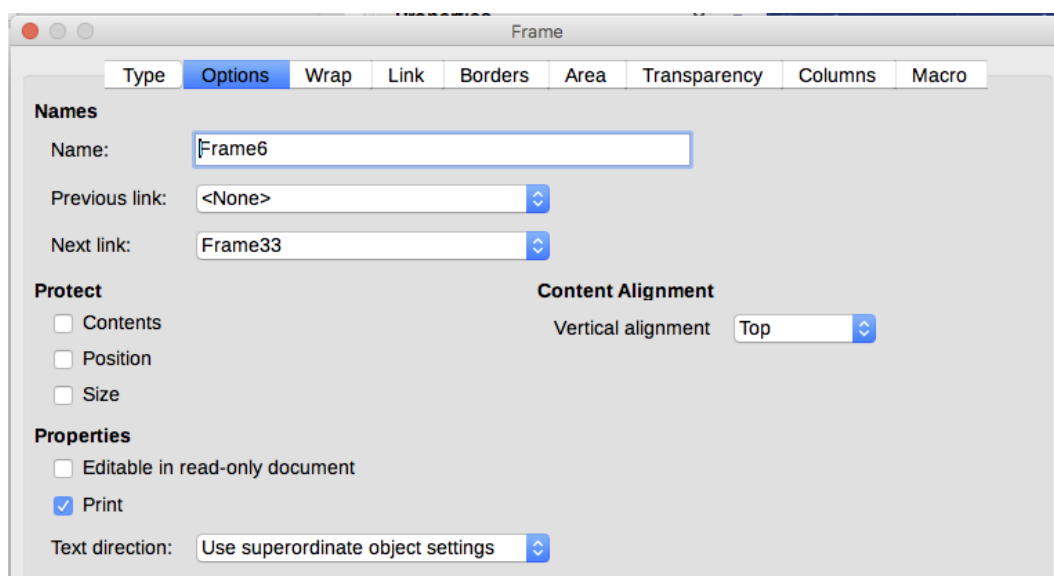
Frame

Type Options Wrap Link Borders Area Transparency Columns Macro

Names

Name: Frame6

Previous link: <None>

Next link: Frame33

Protect

Contents

Position

Size

Content Alignment

Vertical alignment Top

Properties

Editable in read-only document

Print

Text direction: Use superordinate object settings